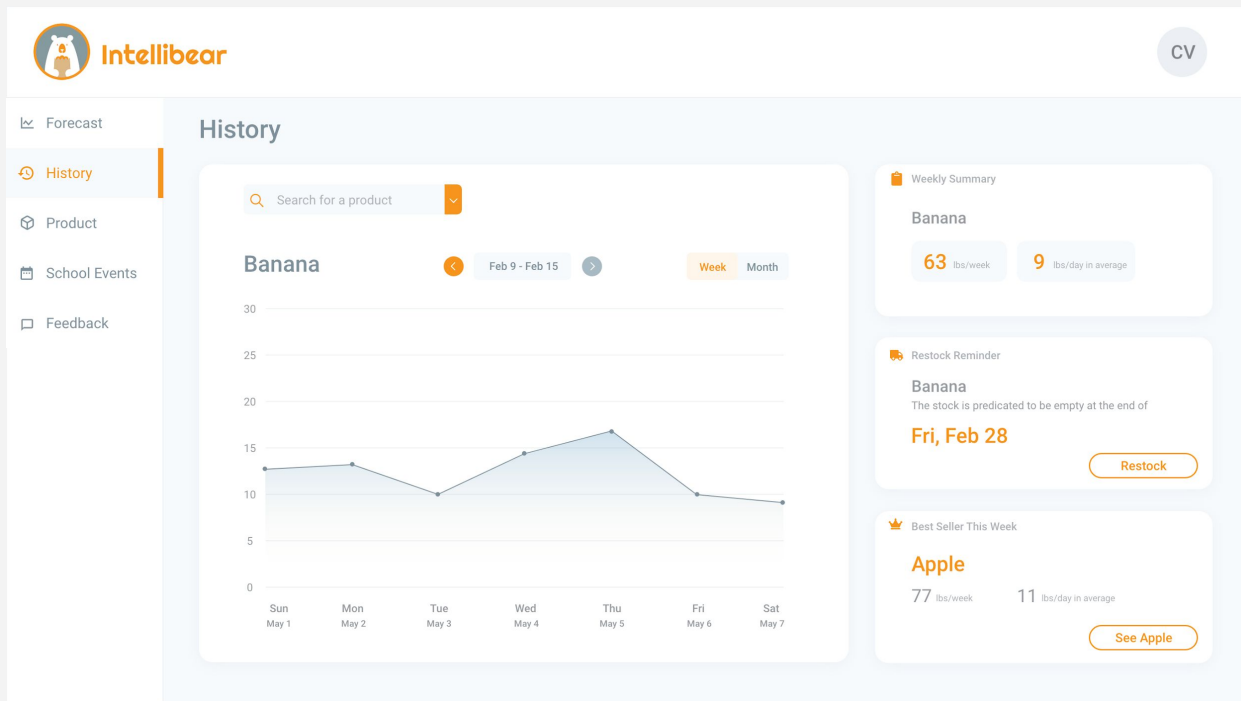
Intellibear

CV

Forecast
History
Product
School Events
Feedback

History

Search for a product

Banana

Feb 9 - Feb 15

Week Month

30
25
20
15
10
5
0

Sun May 1
Mon May 2
Tue May 3
Wed May 4
Thu May 5
Fri May 6
Sat May 7

Weekly Summary

Banana

63 lbs/week

9 lbs/day in average

Restock Reminder

Banana
The stock is predicated to be empty at the end of

Fri, Feb 28

Restock

Best Seller This Week

Apple

77 lbs/week

11 lbs/day in average

See Apple